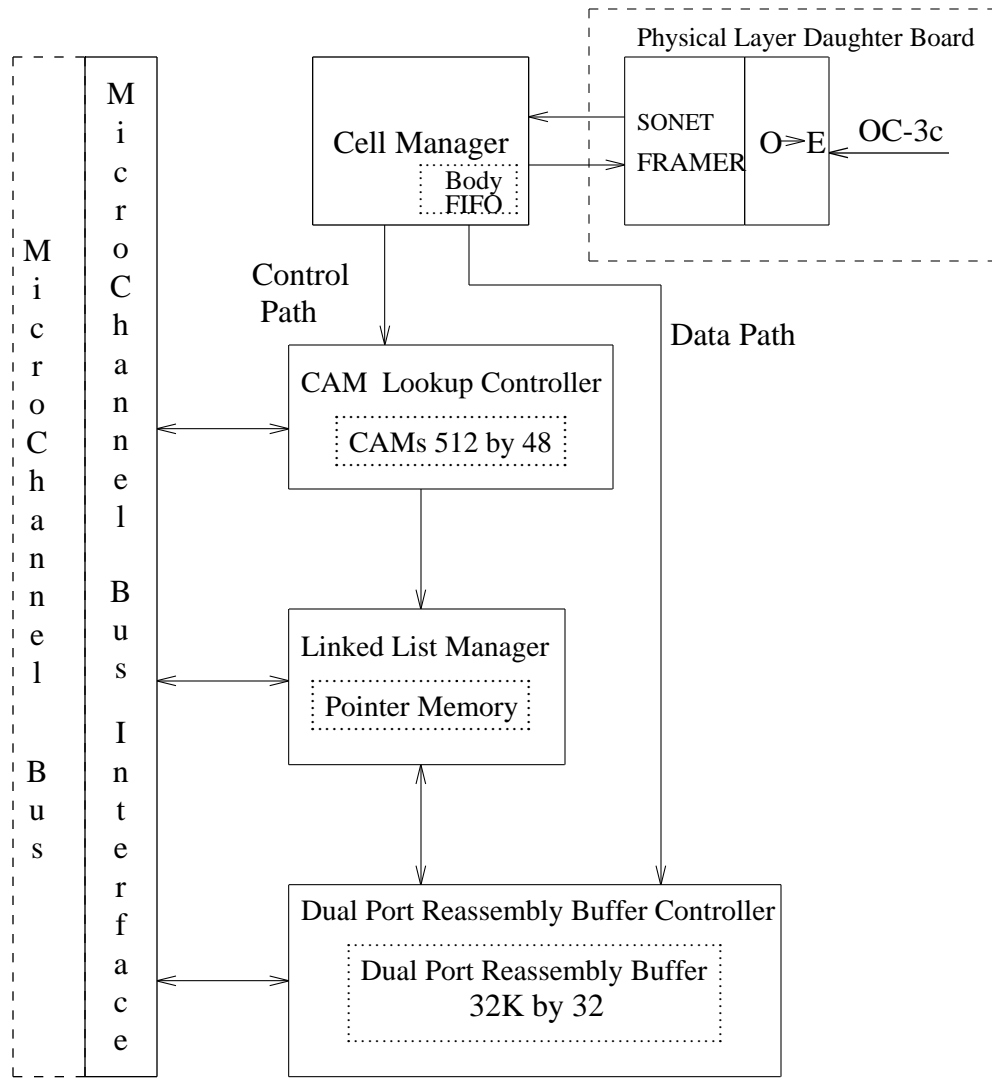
MicroChannel Bus

MicroChannel Bus Interface

Physical Layer Daughter Board

Cell Manager

Body FIFO

SONET FRAMER

O->E

OC-3c

Control Path

Data Path

CAM Lookup Controller

CAMs 512 by 48

Linked List Manager

Pointer Memory

Dual Port Reassembly Buffer Controller

Dual Port Reassembly Buffer 32K by 32